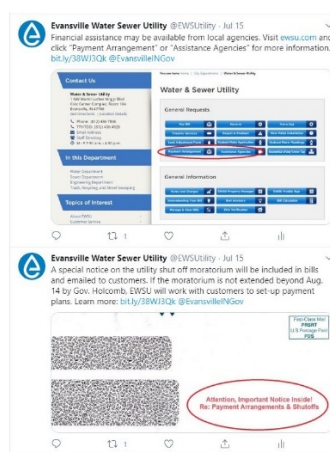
Evansville Water Sewer Utility @EWSUtility · Jul 15
Financial assistance may be available from local agencies. Visit ewsu.com and click "Payment Arrangement" or "Assistance Agencies" for more information. bit.ly/38WI3Qk @EvansvilleINGov

Contact Us
Water & Sewer Utility
In this Department
Topics of Interest

Water & Sewer Utility
General Requests
Payment Arrangement
Assistance Agencies
General Information

1
1

Evansville Water Sewer Utility @EWSUtility · Jul 15
A special notice on the utility shut off moratorium will be included in bills and emailed to customers. If the moratorium is not extended beyond Aug. 14 by Gov. Holcomb, EWSU will work with customers to set-up payment plans. Learn more: bit.ly/38WI3Qk @EvansvilleINGov

First-Class Mail
PRSRT
U.S. Postage Paid
EWSU

Attention, Important Notice Inside!
Re: Payment Arrangements & Shutoffs

1